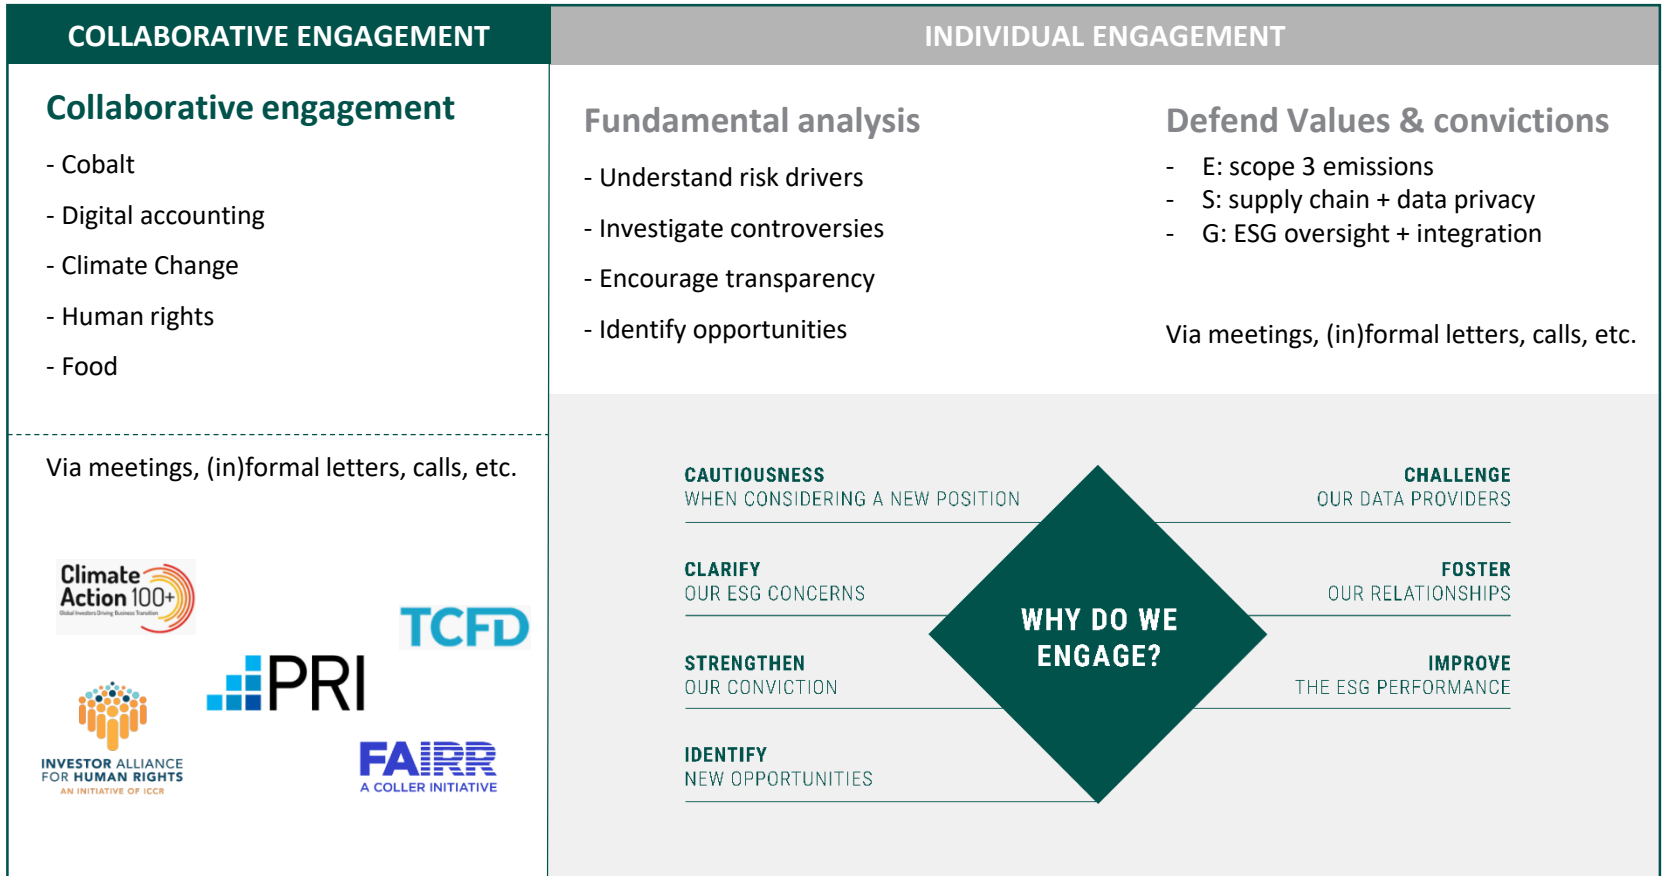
COLLABORATIVE ENGAGEMENT

Collaborative engagement

- Cobalt
- Digital accounting
- Climate Change
- Human rights
- Food

Via meetings, (in)formal letters, calls, etc.

Climate Action 100+

TCFD

PRI

INVESTOR ALLIANCE FOR HUMAN RIGHTS
AN INITIATIVE OF ICCR

FAIRR
A COLLER INITIATIVE

INDIVIDUAL ENGAGEMENT

Fundamental analysis

- Understand risk drivers
- Investigate controversies
- Encourage transparency
- Identify opportunities

Defend Values & convictions

- E: scope 3 emissions
- S: supply chain + data privacy
- G: ESG oversight + integration

Via meetings, (in)formal letters, calls, etc.

CAUTIOUSNESS
WHEN CONSIDERING A NEW POSITION

CHALLENGE
OUR DATA PROVIDERS

CLARIFY
OUR ESG CONCERNS

FOSTER
OUR RELATIONSHIPS

WHY DO WE ENGAGE?

STRENGTHEN
OUR CONVICTION

IMPROVE
THE ESG PERFORMANCE

IDENTIFY
NEW OPPORTUNITIES